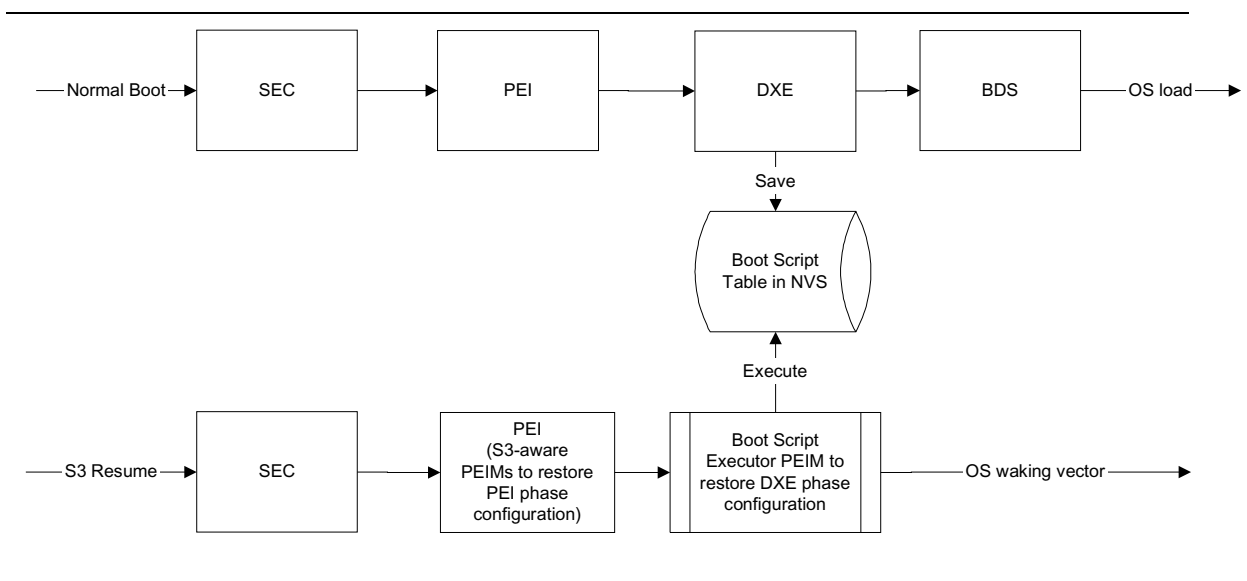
Normal Boot

SEC

PEI

DXE

BDS

OS load

Save

Boot Script Table in NVS

Execute

S3 Resume

SEC

PEI (S3-aware PEIMs to restore PEI phase configuration)

Boot Script Executor PEIM to restore DXE phase configuration

OS waking vector